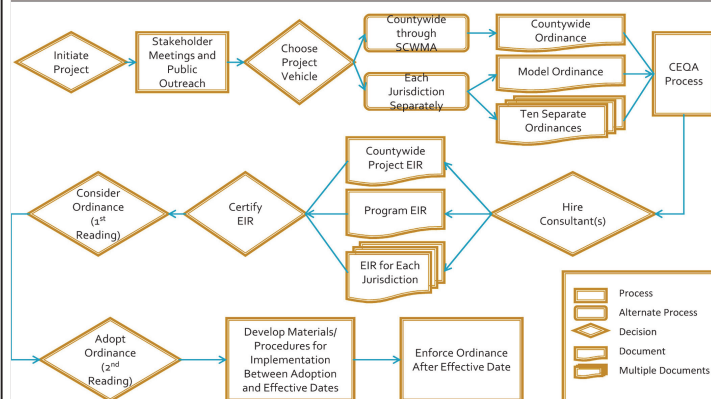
Initiate Project

Stakeholder Meetings and Public Outreach

Choose Project Vehicle

Countywide through SCWMA

Each Jurisdiction Separately

Countywide Ordinance

Model Ordinance

Ten Separate Ordinances

CEQA Process

Countywide Project EIR

Program EIR

EIR for Each Jurisdiction

Hire Consultant(s)

Certify EIR

Consider Ordinance (1$^{st}$ Reading)

Adopt Ordinance (2$^{nd}$ Reading)

Develop Materials/ Procedures for Implementation Between Adoption and Effective Dates

Enforce Ordinance After Effective Date

Process
Alternate Process
Decision
Document
Multiple Documents